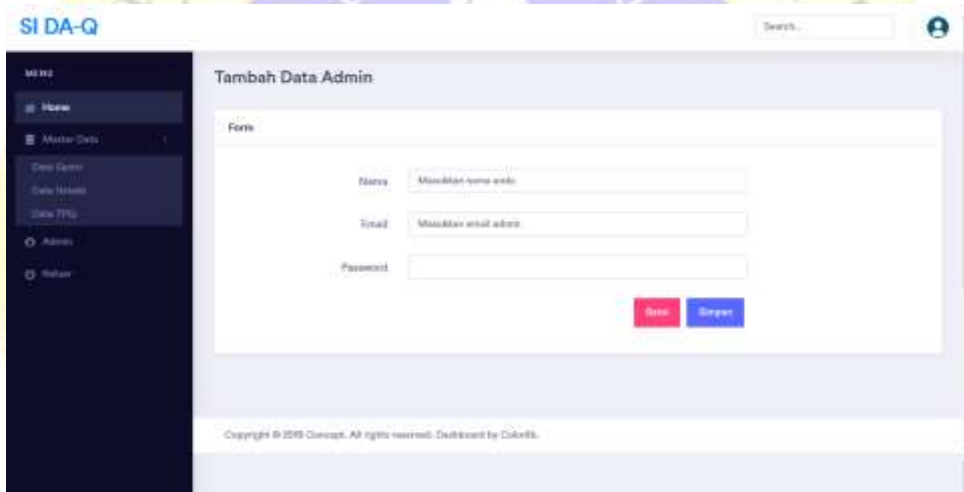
SI DA-Q

Search..

MENU

Home

Master Data

Data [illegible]

Data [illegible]

Data TPQ

Admin

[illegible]

Tambah Data Admin

Form

Nama Masukkan nama anda

Email Masukkan email admin

Password

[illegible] Simpan

Copyright © 2018 Concept. All rights reserved. Dashboard by Colorlib.